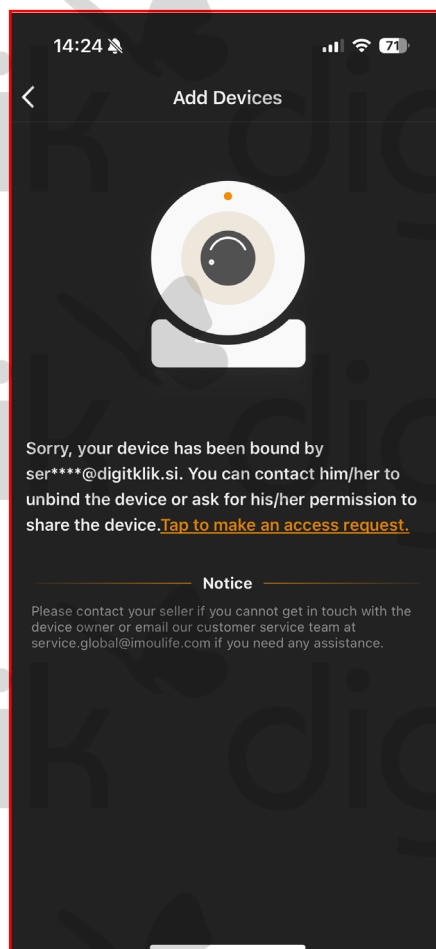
14:24

71

Add Devices

Sorry, your device has been bound by ser****@digitklik.si. You can contact him/her to unbind the device or ask for his/her permission to share the device.Tap to make an access request.

Notice

Please contact your seller if you cannot get in touch with the device owner or email our customer service team at service.global@imoulife.com if you need any assistance.